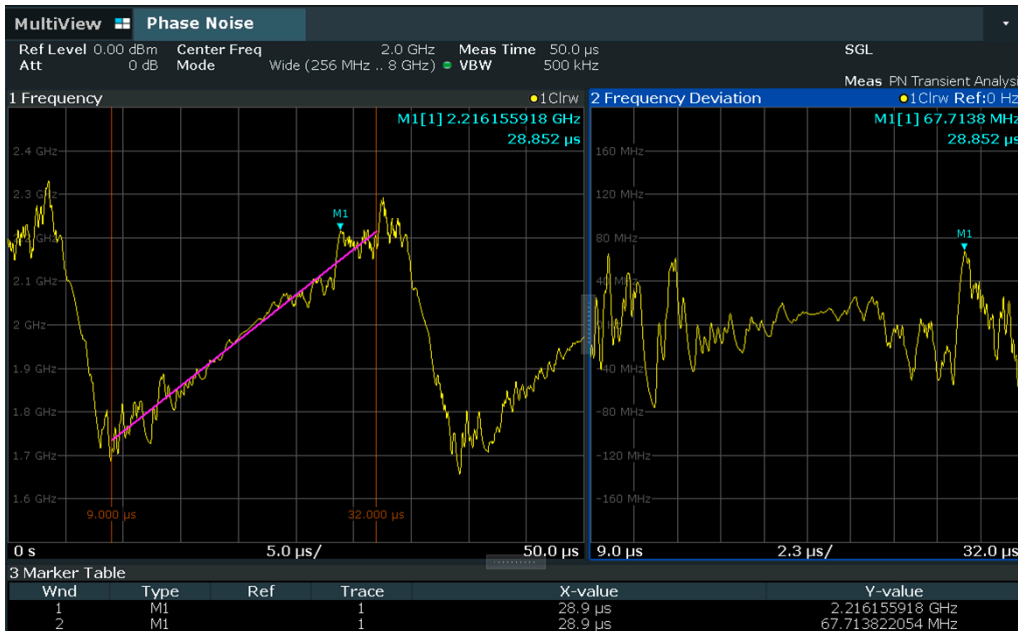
MultiView Phase Noise

Ref Level 0.00 dBm Center Freq 2.0 GHz Meas Time 50.0 µs SGL
Att 0 dB Mode Wide (256 MHz .. 8 GHz) VBW 500 kHz
Meas PN Transient Analysi

1 Frequency ●1Clrw
M1[1] 2.216155918 GHz
28.852 µs
2.4 GHz
2.3 GHz
GHz
2.1 GHz
2 GHz
1.9 GHz
1.8 GHz
1.7 GHz
1.6 GHz
M1
9.000 µs
32.000 µs
0 s 5.0 µs/ 50.0 µs

2 Frequency Deviation ●1Clrw Ref:0 Hz
M1[1] 67.7138 MHz
28.852 µs
160 MHz
120 MHz
80 MHz
40 MHz
0 Hz
-40 MHz
-80 MHz
-120 MHz
-160 MHz
M1
9.0 µs 2.3 µs/ 32.0 µs

3 Marker Table

| Wnd | Type | Ref | Trace | X-value | Y-value |
|---|---|---|---|---|---|
| 1 | M1 | | 1 | 28.9 µs | 2.216155918 GHz |
| 2 | M1 | | 1 | 28.9 µs | 67.713822054 MHz |